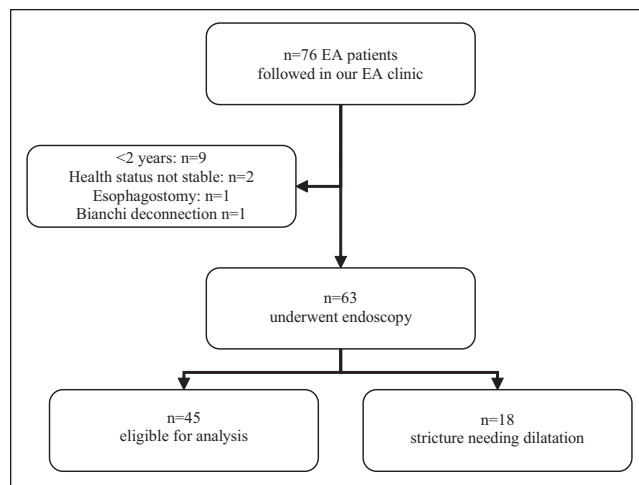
n=76 EA patients
followed in our EA clinic

<2 years: n=9
Health status not stable: n=2
Esophagostomy: n=1
Bianchi deconnection n=1

n=63
underwent endoscopy

n=45
eligible for analysis

n=18
stricture needing dilatation